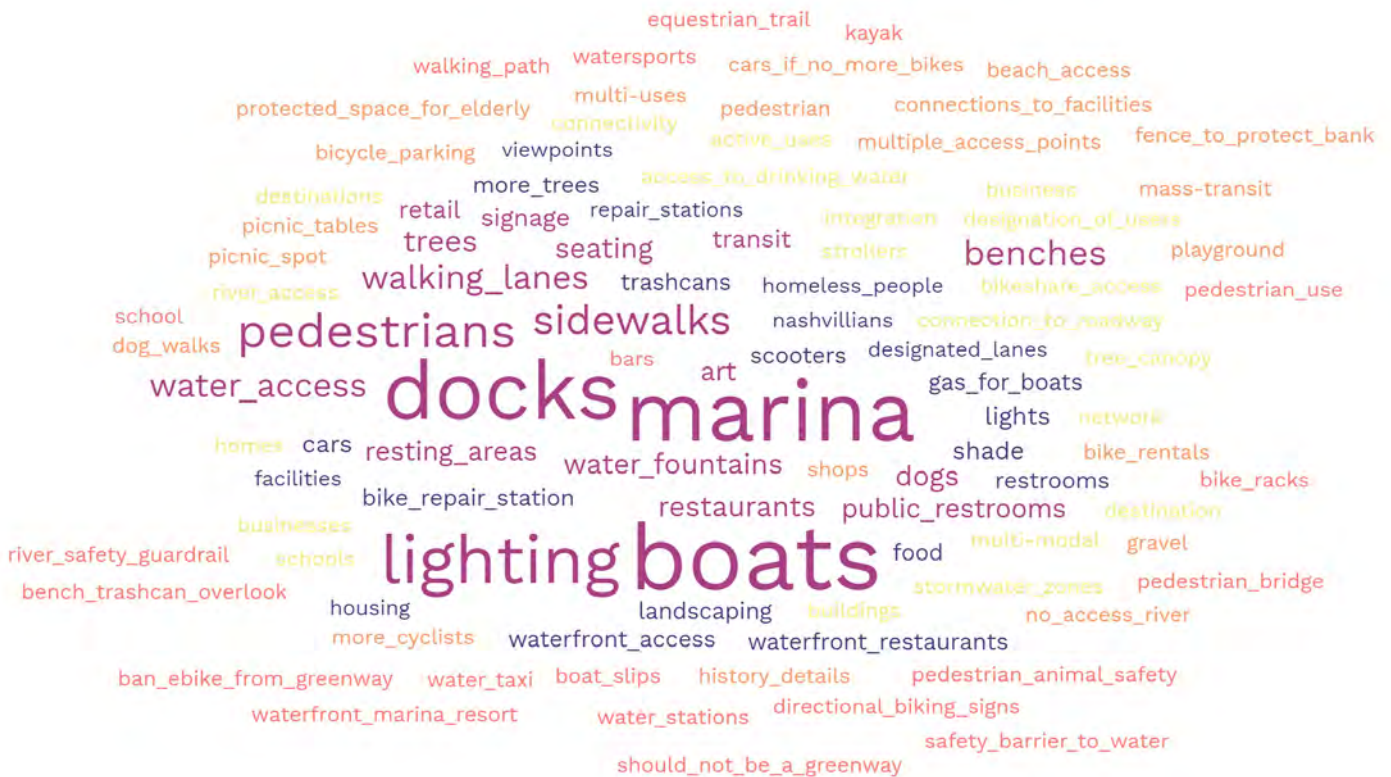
equestrian_trail
kayak
walking_path
watersports
cars_if_no_more_bikes
beach_access
multi-uses
protected_space_for_elderly
pedestrian
connections_to_facilities
connectivity
active_uses
multiple_access_points
fence_to_protect_bank
bicycle_parking
viewpoints
destinations
more_trees
access_to_drinking_water
business
mass-transit
picnic_tables
retail
signage
repair_stations
irrigation
designation_of_uses
trees
transit
picnic_spot
seating
benches
strollers
playground
walking_lanes
river_access
trashcans
homeless_people
bikeshare_access
pedestrian_use
school
pedestrians
sidewalks
nashvillians
connection_to_roadway
dog_walks
bars
scooters
designated_lanes
tree_canopy
water_access
art
docks
marina
gas_for_boats
lights
network
homes
cars
resting_areas
shade
bike_rentals
facilities
water_fountains
shops
dogs
restrooms
bike_racks
bike_repair_station
restaurants
public_restrooms
businesses
destination
river_safety_guardrail
schools
lighting
boats
food
multi-modal
gravel
bench_trashcan_overlook
stormwater_zones
pedestrian_bridge
housing
landscaping
buildings
no_access_river
more_cyclists
waterfront_access
waterfront_restaurants
ban_ebike_from_greenway
water_taxi
boat_slips
history_details
pedestrian_animal_safety
waterfront_marina_resort
water_stations
directional_biking_signs
safety_barrier_to_water
should_not_be_a_greenway